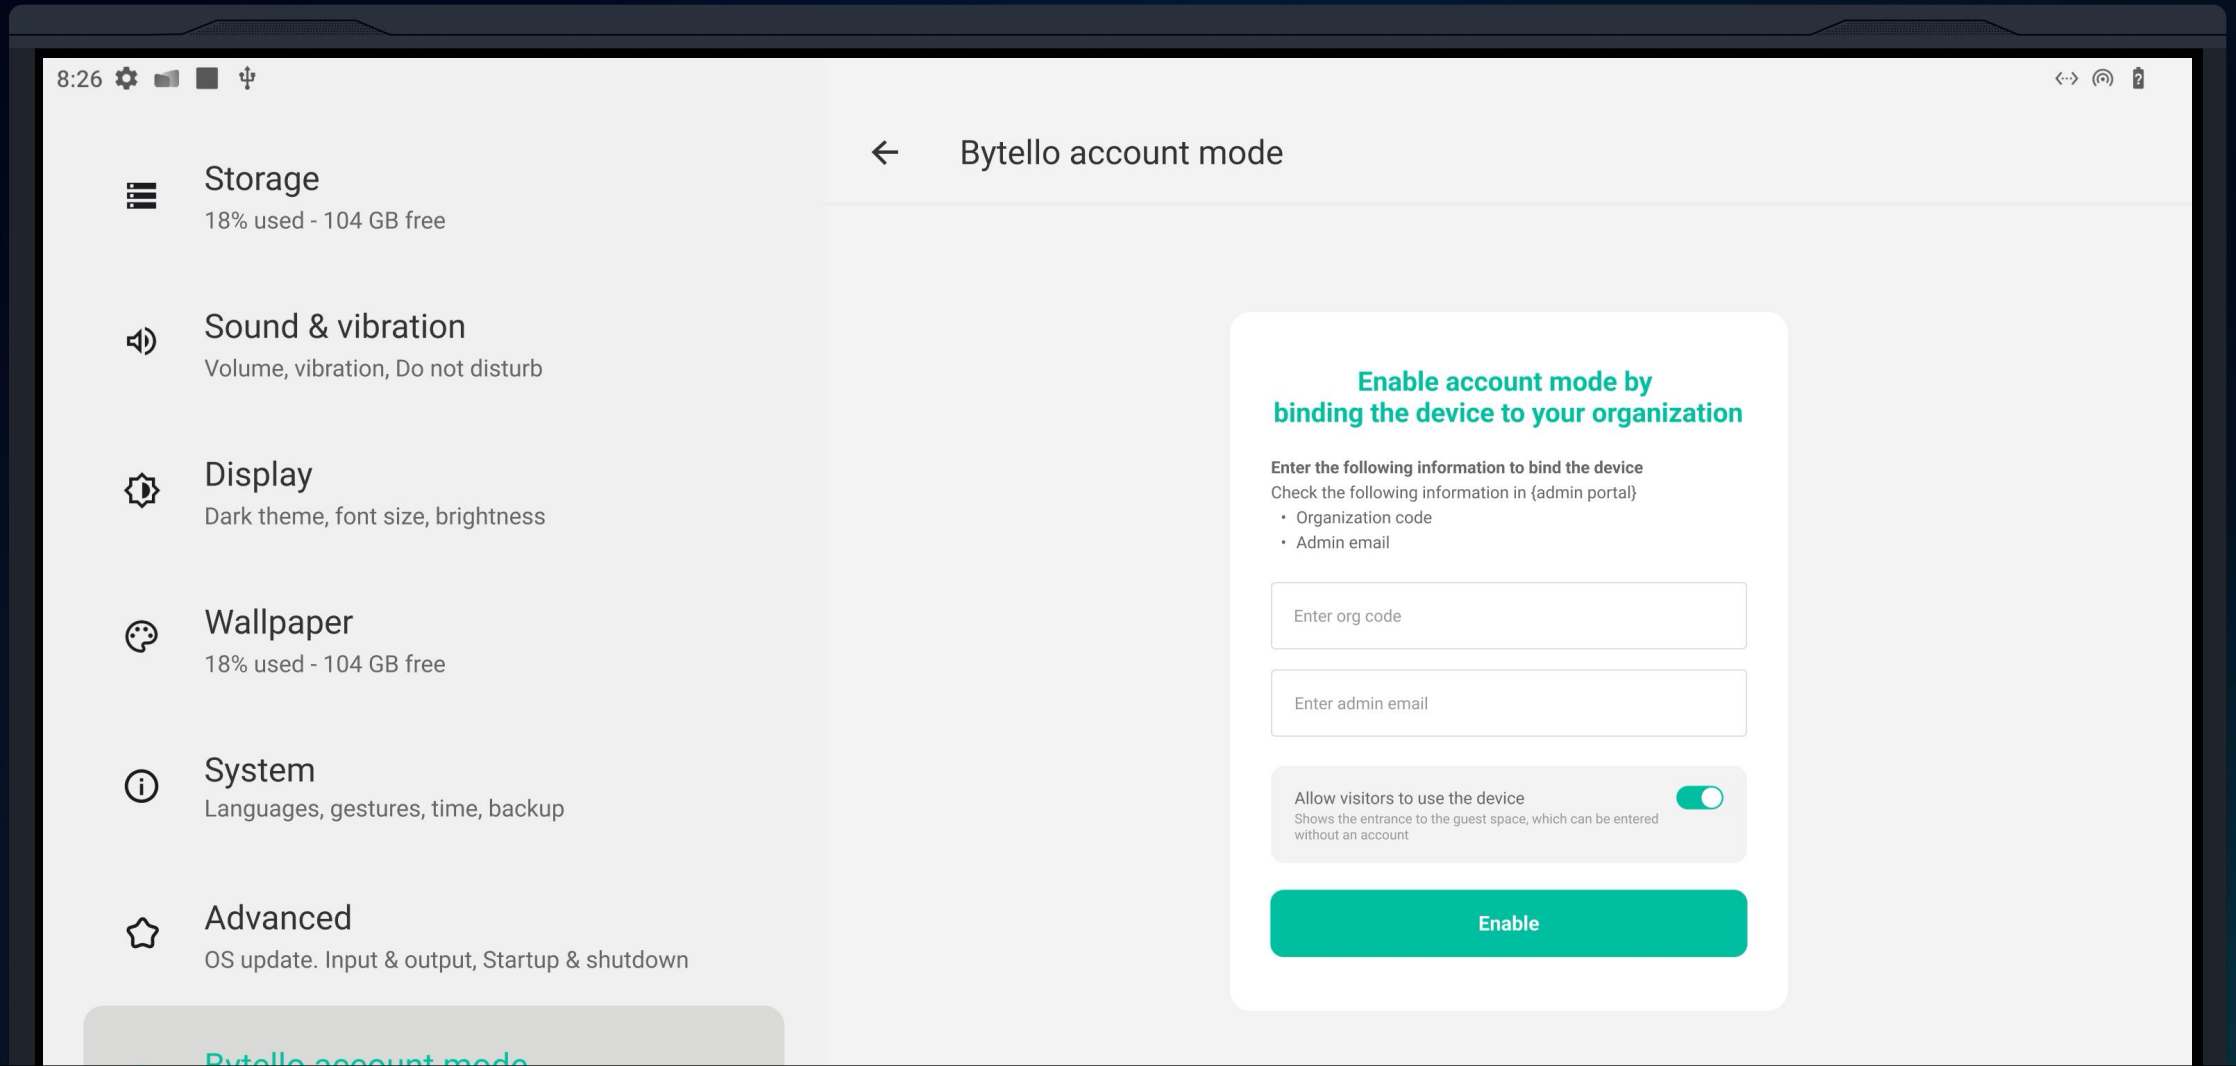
8:26

Storage
18% used - 104 GB free

Sound & vibration
Volume, vibration, Do not disturb

Display
Dark theme, font size, brightness

Wallpaper
18% used - 104 GB free

System
Languages, gestures, time, backup

Advanced
OS update. Input & output, Startup & shutdown

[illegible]

Bytello account mode

Enable account mode by binding the device to your organization

Enter the following information to bind the device
Check the following information in {admin portal}
• Organization code
• Admin email

Enter org code

Enter admin email

Allow visitors to use the device
Shows the entrance to the guest space, which can be entered without an account

Enable